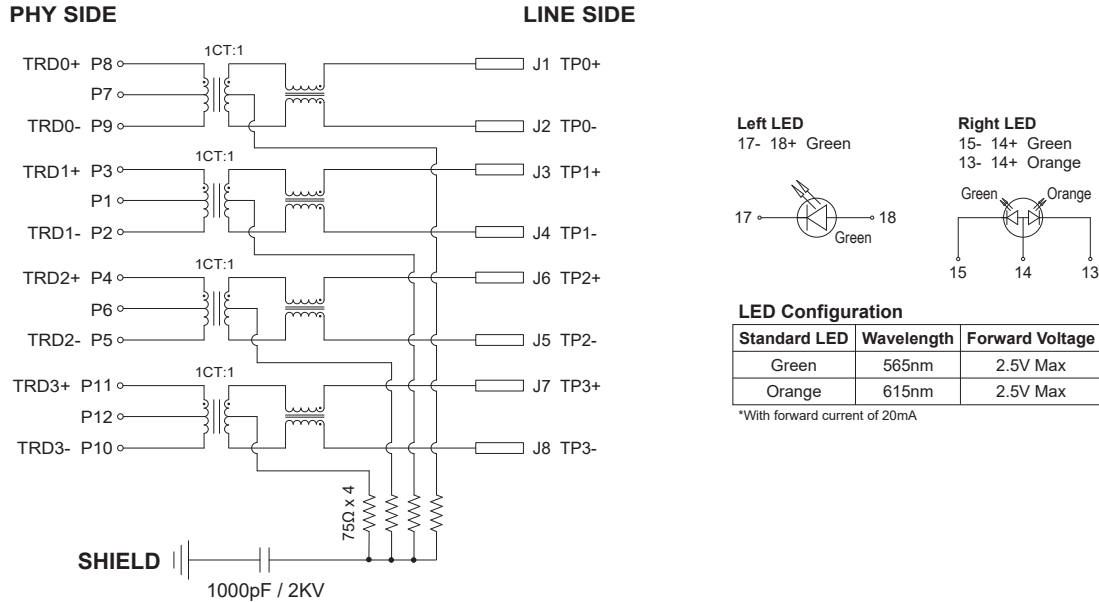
PHY SIDE

LINE SIDE

1CT:1
TRD0+ P8
P7
TRD0- P9
J1 TP0+
J2 TP0-

1CT:1
TRD1+ P3
P1
TRD1- P2
J3 TP1+
J4 TP1-

1CT:1
TRD2+ P4
P6
TRD2- P5
J6 TP2+
J5 TP2-

1CT:1
TRD3+ P11
P12
TRD3- P10
J7 TP3+
J8 TP3-

75Ω x 4

SHIELD

1000pF / 2KV

Left LED
17- 18+ Green

17
18
Green

Right LED
15- 14+ Green
13- 14+ Orange

Green
Orange
15
14
13

LED Configuration

| Standard LED | Wavelength | Forward Voltage |
|---|---|---|
| Green | 565nm | 2.5V Max |
| Orange | 615nm | 2.5V Max |

*With forward current of 20mA